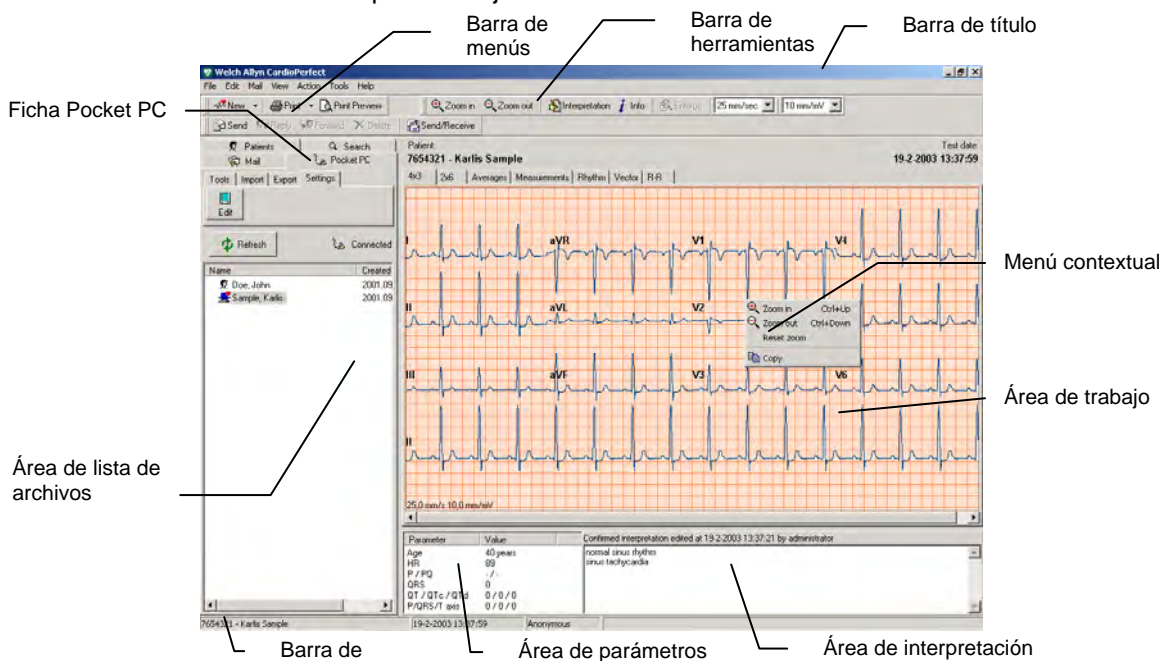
Barra de menús

Barra de herramientas

Barra de título

Ficha Pocket PC

Welch Allyn CardioPerfect

File Edit Mail View Action Tools Help

New Print Print Preview Zoom in Zoom out Interpretation Info Enlarge 25 mm/sec 10 mm/mV

Send Reply Forward Delete Send/Receive

Patients Search Mail Pocket PC

Tools Import Export Settings

Edit

Refresh Connected

| Name | Created |
|---|---|
| Doe, John | 2001.09 |
| Sample, Karlis | 2001.09 |

Patient:
7654321 - Karlis Sample

Test date:
19-2-2003 13:37:59

4x3 2x6 Averages Measurements Rhythm Vector R-R

I aVR V1 V4

II aVL V2

III aVF V3 V6

II

Zoom in Ctrl+Up
Zoom out Ctrl+Down
Reset zoom
Copy

Menú contextual

Área de trabajo

25,0 mm/s; 10,0 mm/mV

| Parameter | Value |
|---|---|
| Age | 40 years |
| HR | 89 |
| P / PQ | - / - |
| QRS | 0 |
| QT / QTc / QTd | 0 / 0 / 0 |
| P/QRS/T axis | 0 / 0 / 0 |

Confirmed interpretation edited at 19-2-2003 13:37:21 by administrator
normal sinus rhythm
sinus tachycardia

Área de lista de archivos

7654321 - Karlis Sample 19-2-2003 13:37:59 Anonymous

Barra de

Área de parámetros

Área de interpretación